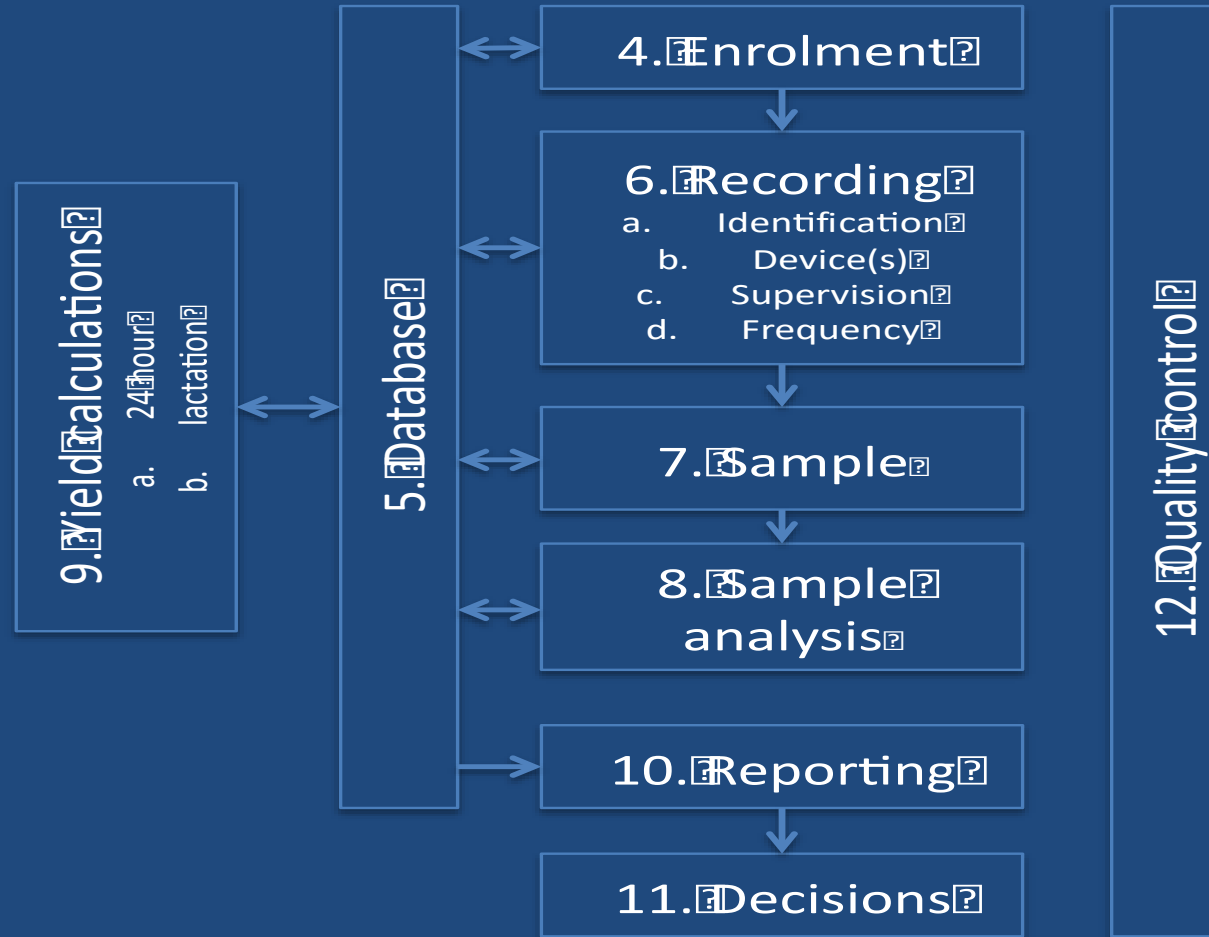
9. Yield calculations
a. 24 hour
b. lactation

5. Database

4. Enrolment

6. Recording
a. Identification
b. Device(s)
c. Supervision
d. Frequency

7. Sample

8. Sample analysis

10. Reporting

11. Decisions

12. Quality control